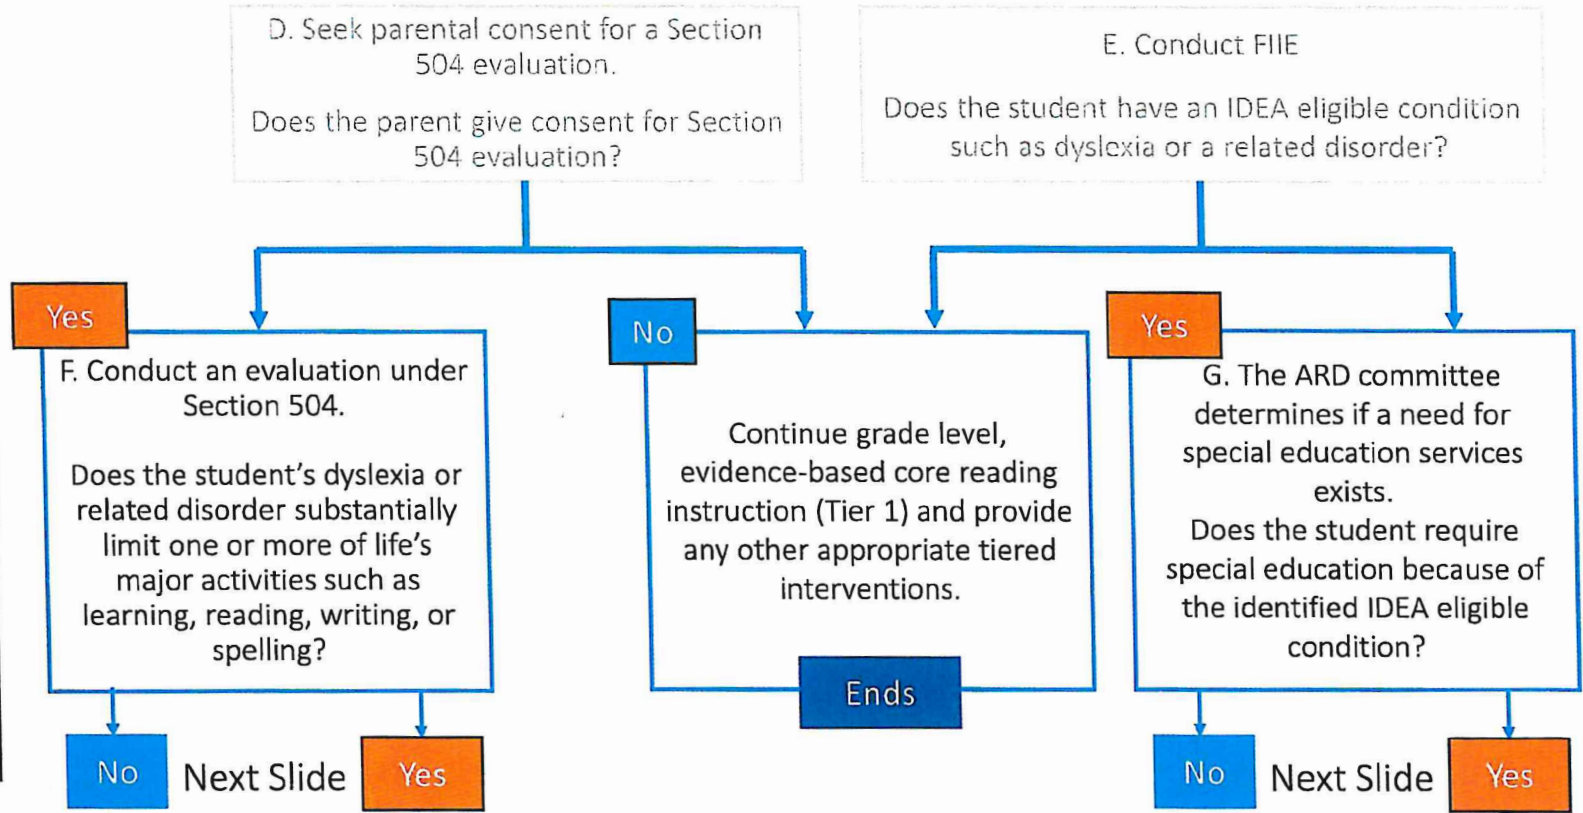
D. Seek parental consent for a Section 504 evaluation.

Does the parent give consent for Section 504 evaluation?

E. Conduct FIIE

Does the student have an IDEA eligible condition such as dyslexia or a related disorder?

Yes

F. Conduct an evaluation under Section 504.

Does the student's dyslexia or related disorder substantially limit one or more of life's major activities such as learning, reading, writing, or spelling?

No

Continue grade level, evidence-based core reading instruction (Tier 1) and provide any other appropriate tiered interventions.

Ends

Yes

G. The ARD committee determines if a need for special education services exists.
Does the student require special education because of the identified IDEA eligible condition?

No

Next Slide

Yes

No

Next Slide

Yes